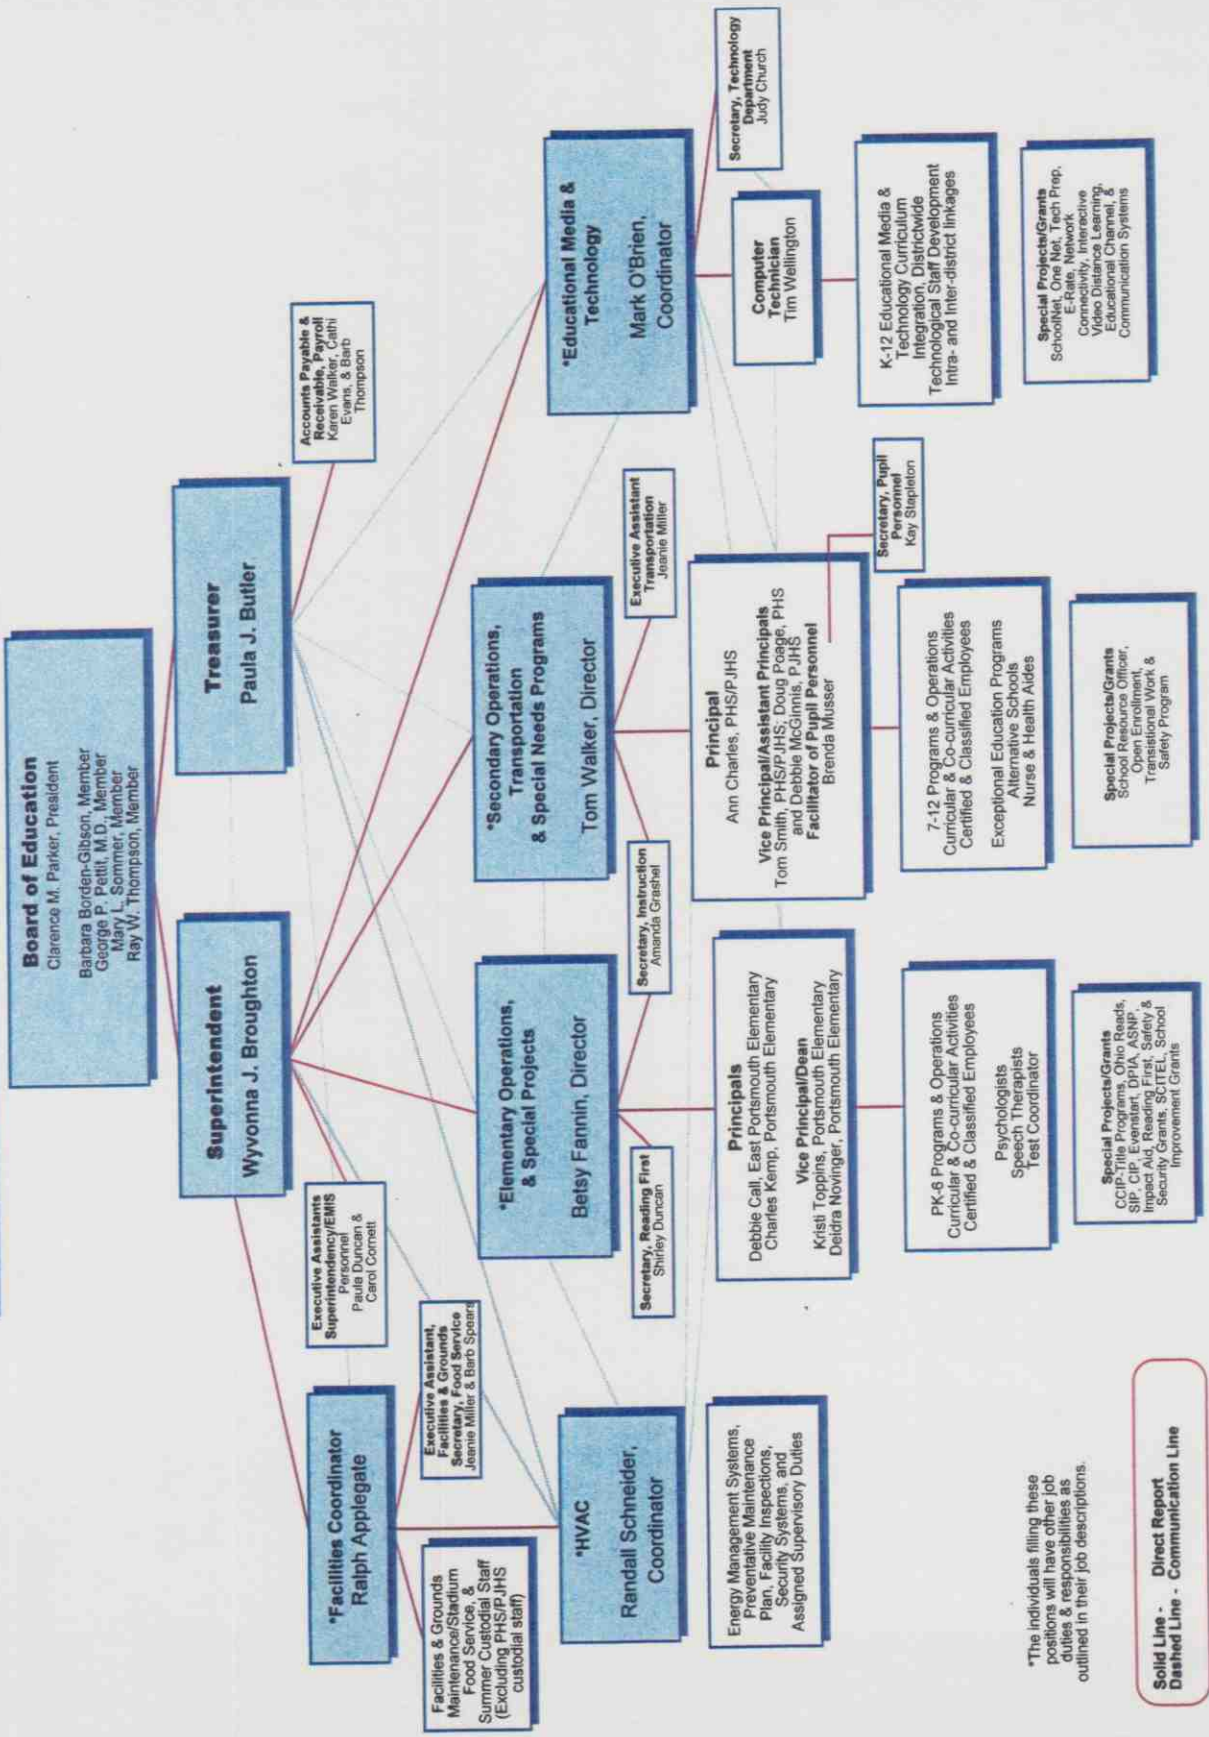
Board of Education
Clarence M. Parker, President
Barbara Borden-Gibson, Member
George P. Pettit, M.D. Member
Mary L. Sommer, Member
Ray W. Thompson, Member

Superintendent
Wyvonna J. Broughton

Treasurer
Paula J. Butler

Accounts Payable & Receivable, Payroll
Karen Walker, Cathi Evans, & Barb Thompson

Executive Assistants
Superintendency/EMIS
Personnel
Paula Duncan & Carol Cornett

*Facilities Coordinator
Ralph Applegate

Executive Assistant, Facilities & Grounds
Secretary, Food Service
Jeanie Miller & Barb Spears

Facilities & Grounds Maintenance/Stadium
Food Service, & Summer Custodial Staff (Excluding PHS/PJHS custodial staff)

*HVAC
Randall Schneider, Coordinator

Energy Management Systems, Preventative Maintenance Plan, Facility Inspections, Security Systems, and Assigned Supervisory Duties

*Elementary Operations, & Special Projects
Betsy Fannin, Director

Secretary, Reading First
Shirley Duncan

Secretary, Instruction
Amanda Grashel

Principals
Debbie Call, East Portsmouth Elementary
Charles Kemp, Portsmouth Elementary
Vice Principal/Dean
Kristi Toppins, Portsmouth Elementary
Deidra Novinger, Portsmouth Elementary

PK-6 Programs & Operations
Curricular & Co-curricular Activities
Certified & Classified Employees

Psychologists
Speech Therapists
Test Coordinator

Special Projects/Grants
CCIP-Title Programs, Ohio Reads, SIP, CIP, Evenstart, DPIA, ASNP, Impact Aid, Reading First, Safety & Security Grants, SchTEL, School Improvement Grants

*Secondary Operations, Transportation & Special Needs Programs
Tom Walker, Director

Executive Assistant Transportation
Jeanie Miller

Principal
Ann Charles, PHS/PJHS
Vice Principal/Assistant Principals
Tom Smith, PHS/PJHS; Doug Poage, PHS and Debbie McGinnis, PJHS
Facilitator of Pupil Personnel
Brenda Musser

Secretary, Pupil Personnel
Kay Stapleton

7-12 Programs & Operations
Curricular & Co-curricular Activities
Certified & Classified Employees

Exceptional Education Programs
Alternative Schools
Nurse & Health Aides

Special Projects/Grants
School Resource Officer, Open Enrollment, Transitional Work & Safety Program

*Educational Media & Technology
Mark O'Brien, Coordinator

Secretary, Technology Department
Judy Church

Computer Technician
Tim Wellington

K-12 Educational Media & Technology Curriculum Integration, Districtwide Technological Staff Development Intra- and Inter-district linkages

Special Projects/Grants
SchoolNet, One Net, Tech Prep, E-Rate, Network Connectivity, Interactive Video Distance Learning, Educational Channel, & Communication Systems

*The individuals filling these positions will have other job duties & responsibilities as outlined in their job descriptions.

Solid Line - Direct Report
Dashed Line - Communication Line